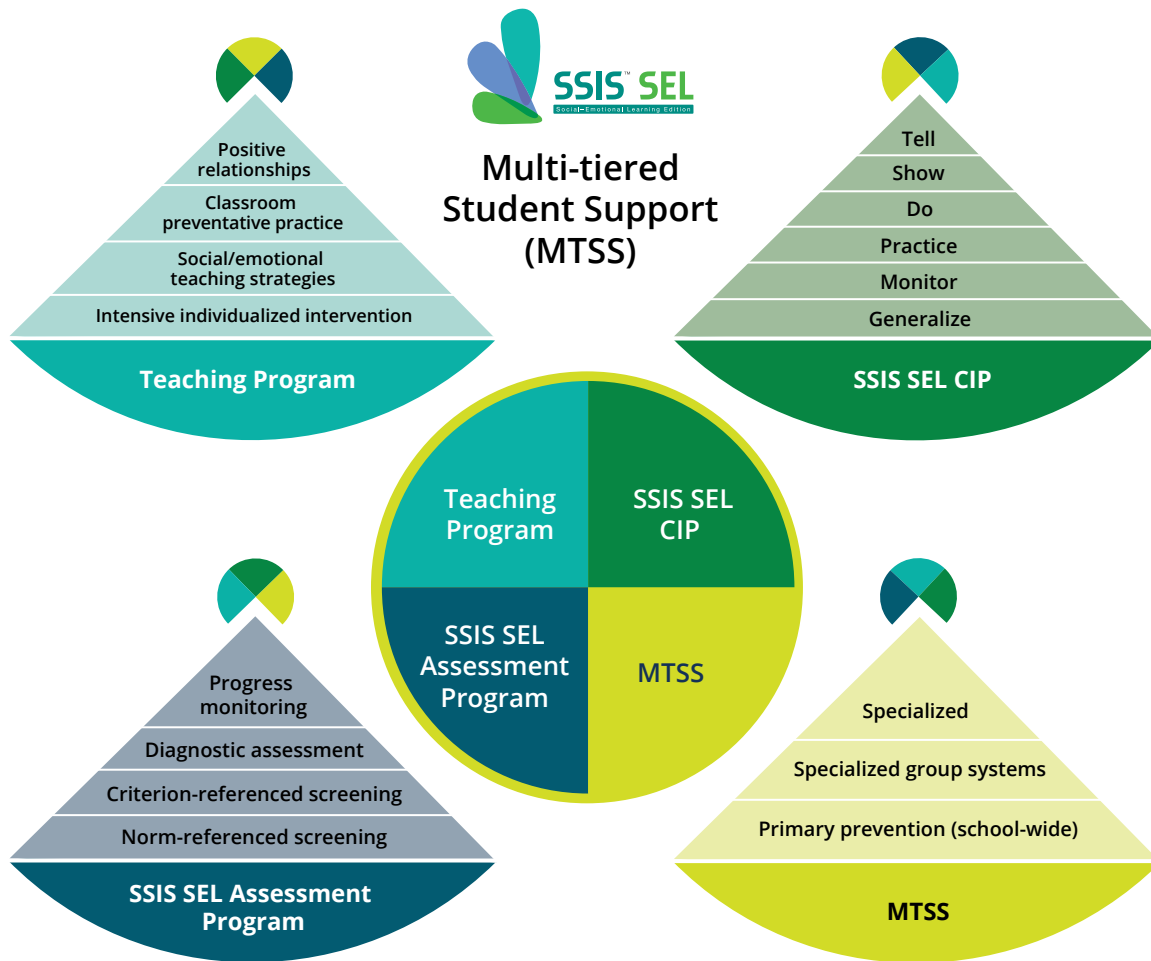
SSIS™ SEL
Social–Emotional Learning Edition

Multi-tiered Student Support (MTSS)

Positive relationships
Classroom preventative practice
Social/emotional teaching strategies
Intensive individualized intervention
Teaching Program

Tell
Show
Do
Practice
Monitor
Generalize
SSIS SEL CIP

Teaching Program
SSIS SEL CIP
SSIS SEL Assessment Program
MTSS

Progress monitoring
Diagnostic assessment
Criterion-referenced screening
Norm-referenced screening
SSIS SEL Assessment Program

Specialized
Specialized group systems
Primary prevention (school-wide)
MTSS